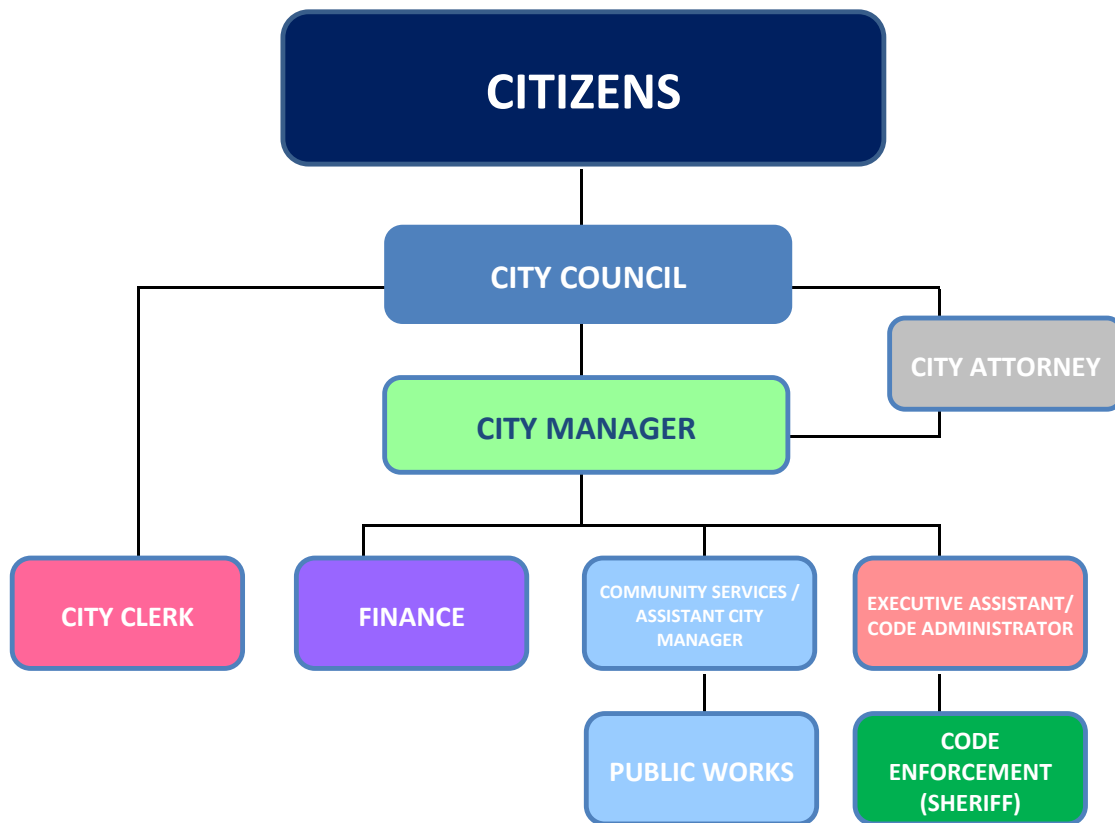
CITIZENS

CITY COUNCIL

CITY ATTORNEY

CITY MANAGER

CITY CLERK

FINANCE

COMMUNITY SERVICES / ASSISTANT CITY MANAGER

EXECUTIVE ASSISTANT/ CODE ADMINISTRATOR

PUBLIC WORKS

CODE ENFORCEMENT (SHERIFF)